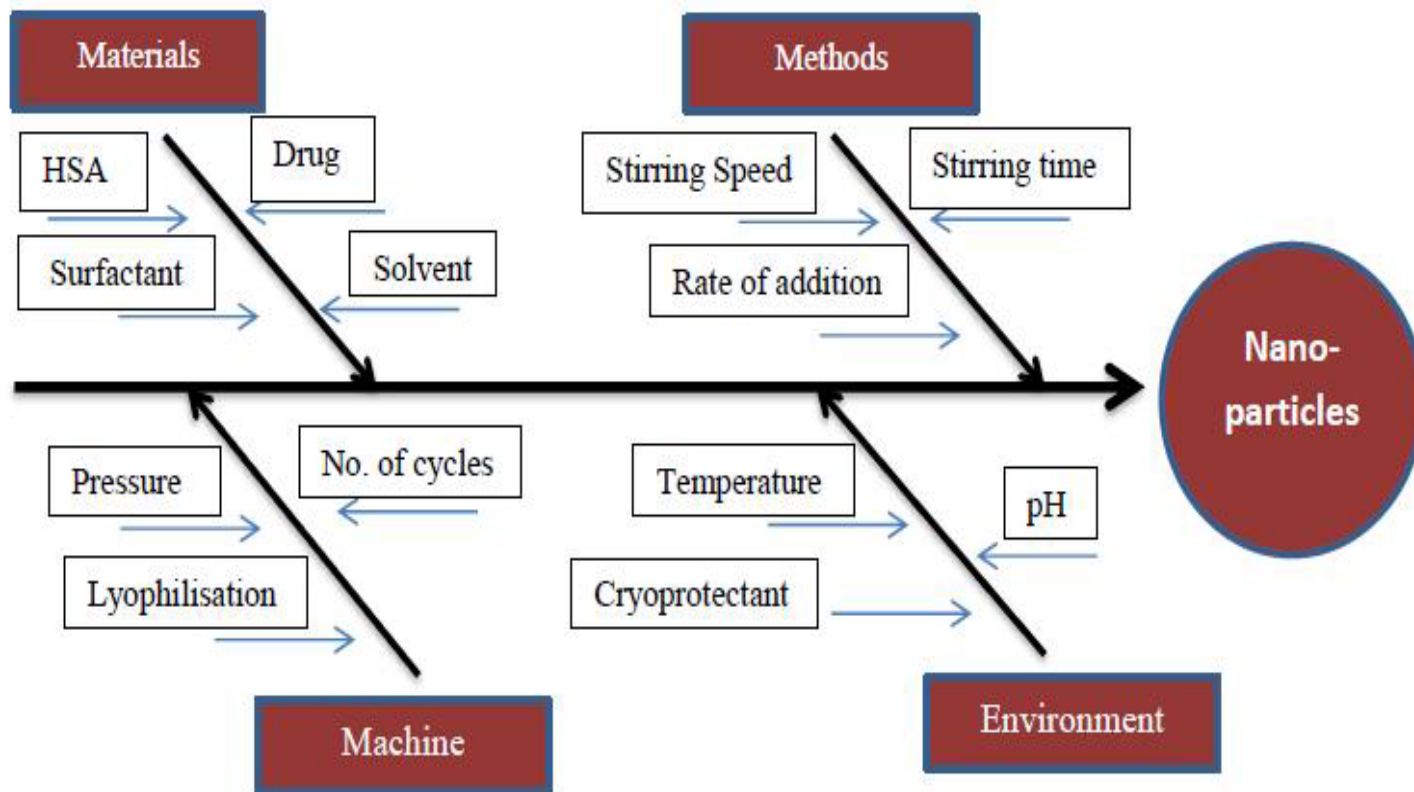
Materials

HSA

Drug

Surfactant

Solvent

Methods

Stirring Speed

Stirring time

Rate of addition

Nano-
particles

Pressure

No. of cycles

Lyophilisation

Machine

Temperature

pH

Cryoprotectant

Environment